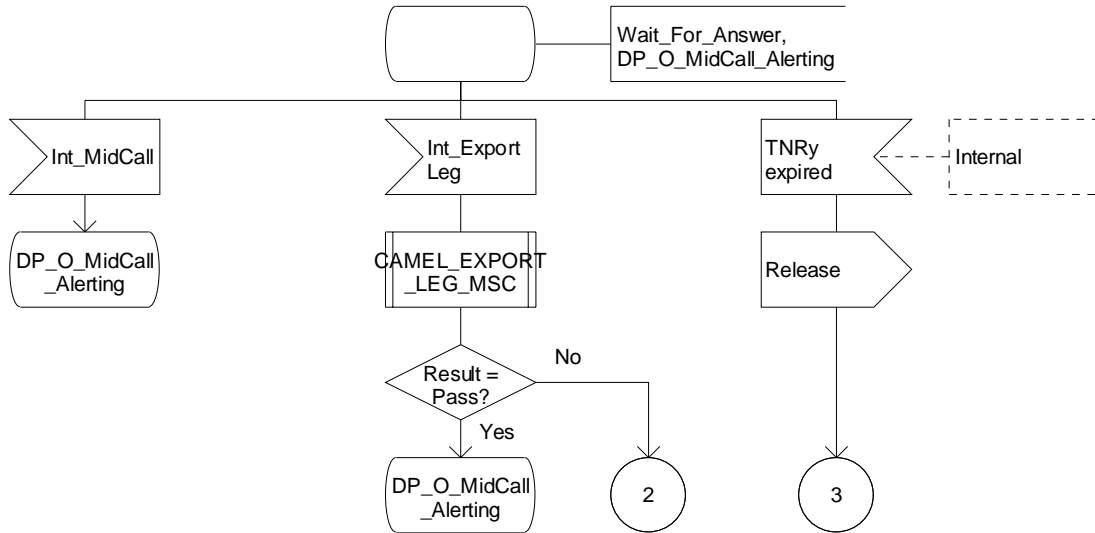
Wait_For_Answer, DP_O_MidCall_Alerting

Int_MidCall

DP_O_MidCall _Alerting

Int_Export Leg

CAMEL_EXPORT _LEG_MSC

Result = Pass?

No

Yes

DP_O_MidCall _Alerting

2

TNRy expired

Internal

Release

3